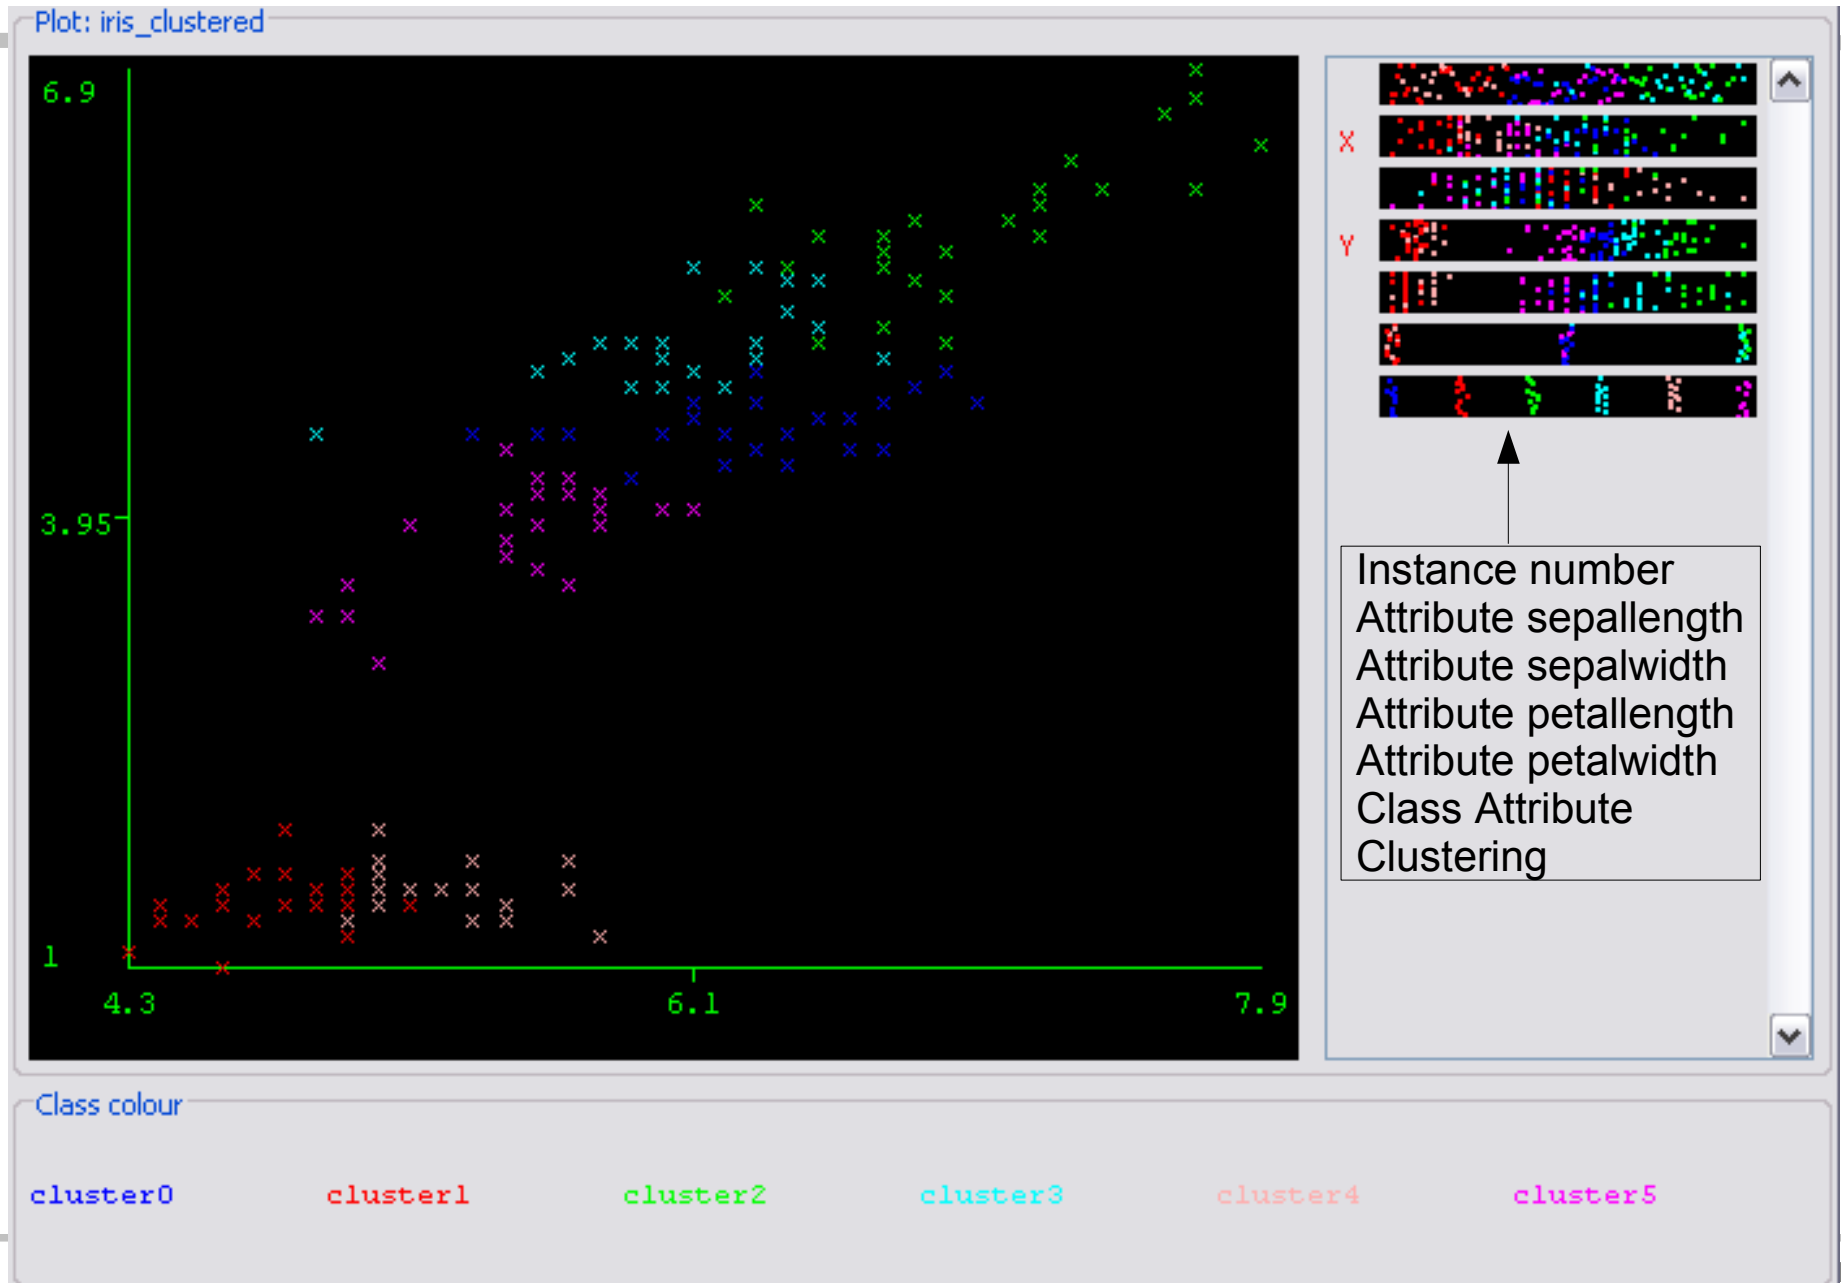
Plot: iris_clustered

6.9

3.95

1

4.3

6.1

7.9

X

Y

Instance number
Attribute sepallength
Attribute sepalwidth
Attribute petallength
Attribute petalwidth
Class Attribute
Clustering

Class colour

cluster0 cluster1 cluster2 cluster3 cluster4 cluster5